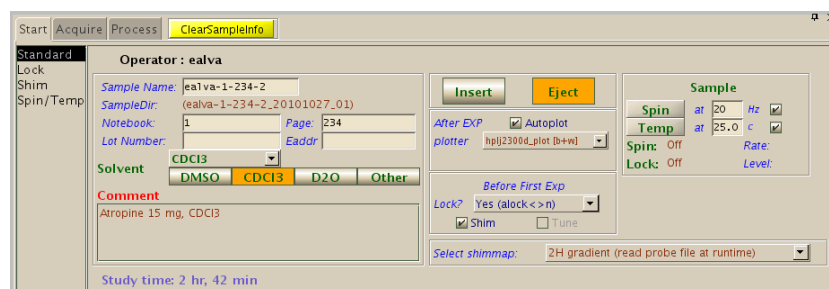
Start Acquire Process ClearSampleInfo

Standard
Lock
Shim
Spin/Temp

Operator : ealva

Sample Name: ealva-1-234-2
SampleDir: (ealva-1-234-2_20101027_01)
Notebook: 1
Page: 234
Lot Number:
Eaddr
Solvent CDCl3
DMSO CDCl3 D2O Other
Comment
Atropine 15 mg, CDCl3

Insert Eject
After EXP Autoplot
plotter hplj2300d_plot [b+w]
Before First Exp
Lock? Yes (alock<>n)
Shim Tune

Sample
Spin at 20 Hz
Temp at 25.0 c
Spin: Off Rate:
Lock: Off Level:

Select shimmap: 2H gradient (read probe file at runtime)

Study time: 2 hr, 42 min